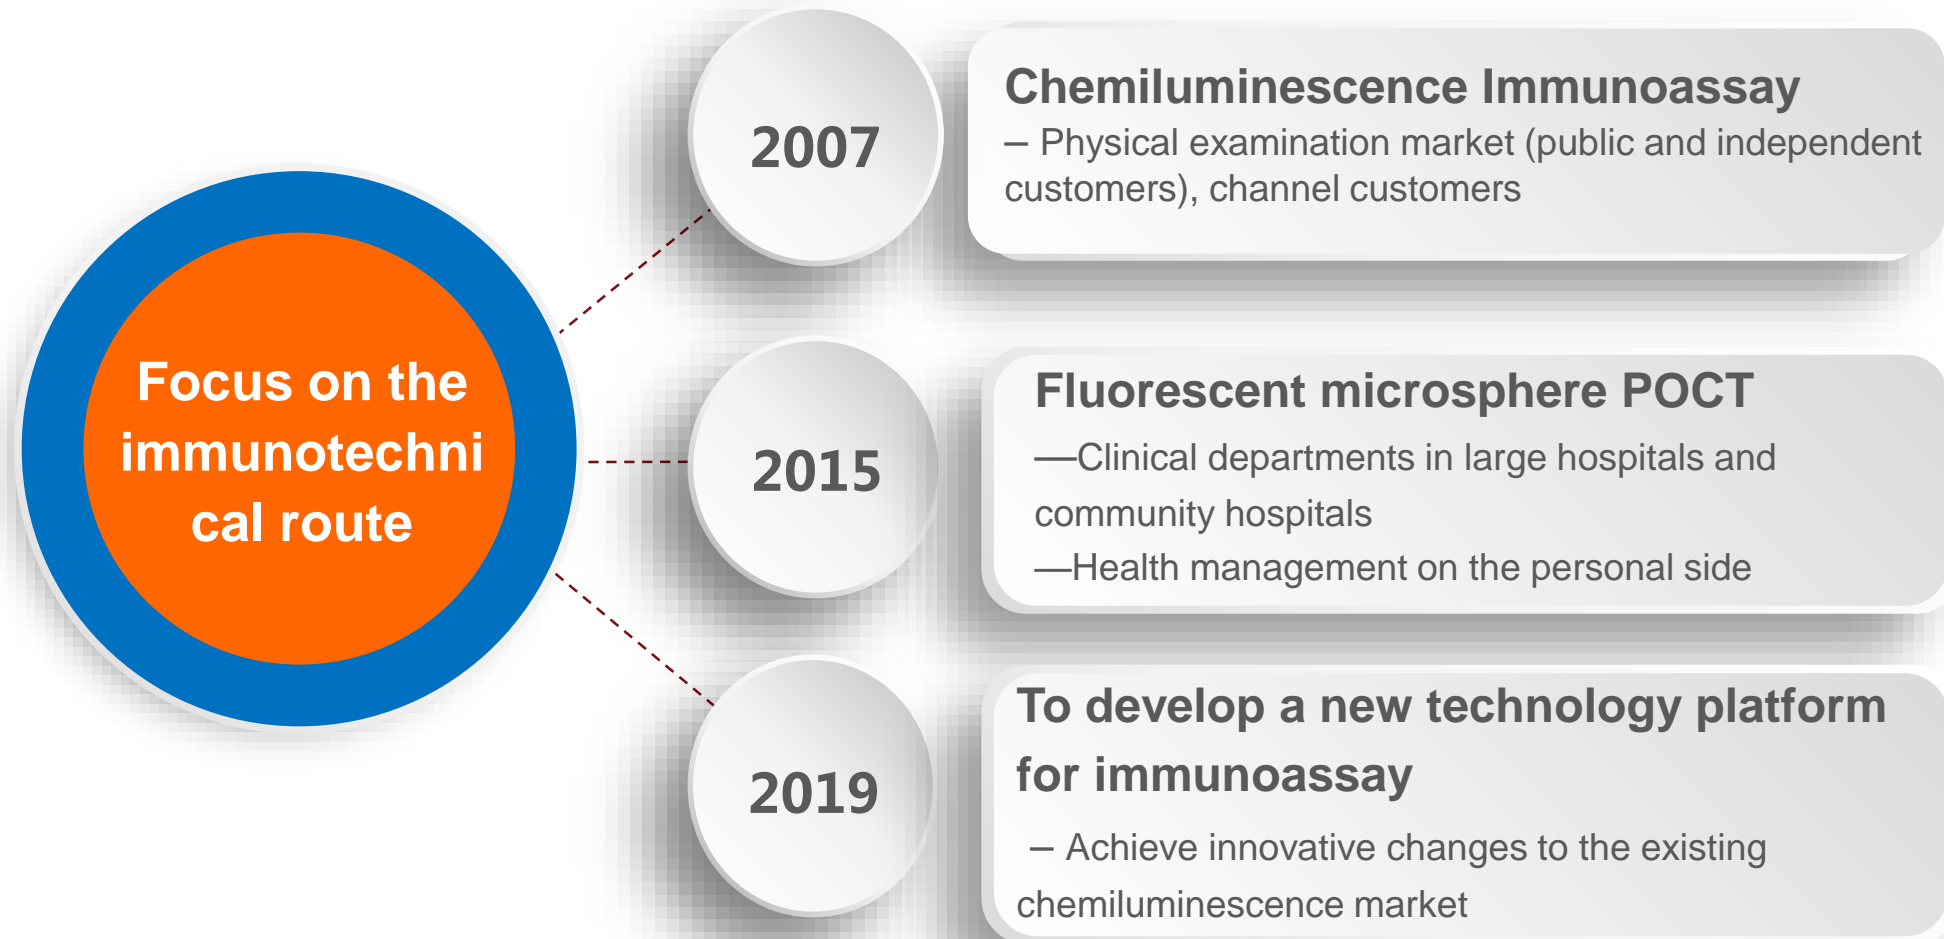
Focus on the immunotechni cal route

2007

Chemiluminescence Immunoassay
– Physical examination market (public and independent customers), channel customers

2015

Fluorescent microsphere POCT
—Clinical departments in large hospitals and community hospitals
—Health management on the personal side

2019

To develop a new technology platform for immunoassay
– Achieve innovative changes to the existing chemiluminescence market